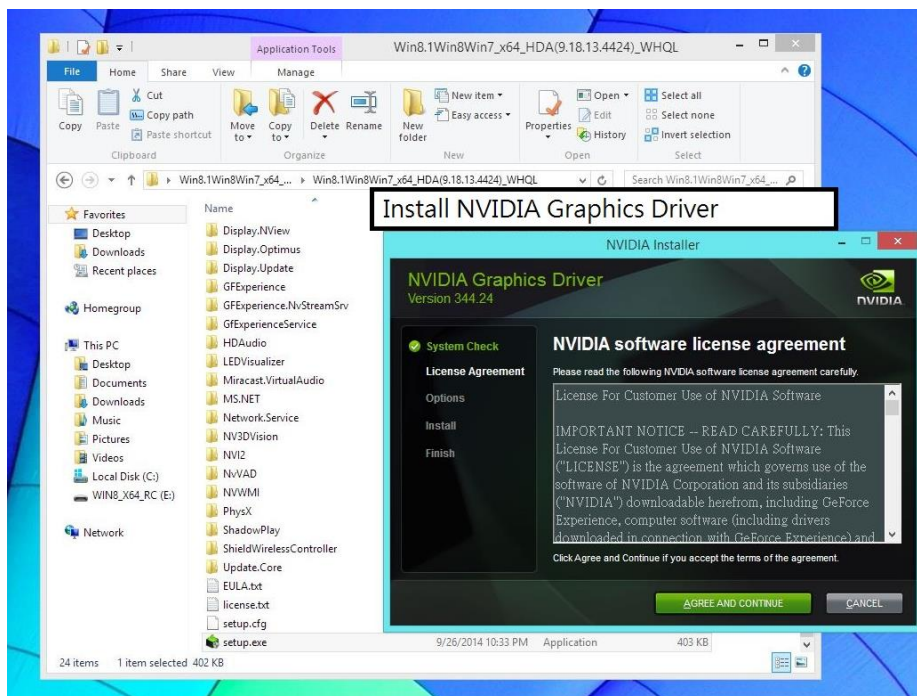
Application Tools
Win8.1Win8Win7_x64_HDA(9.18.13.4424)_WHQL

File Home Share View Manage

Copy Paste Cut Copy path Paste shortcut
Clipboard
Move to Copy to Delete Rename
Organize
New folder New item Easy access
New
Properties Open Edit History
Open
Select all Select none Invert selection
Select

Win8.1Win8Win7_x64_... › Win8.1Win8Win7_x64_HDA(9.18.13.4424)_WHQL
Search Win8.1Win8Win7_x64_...

Favorites
Desktop
Downloads
Recent places

Homegroup

This PC
Desktop
Documents
Downloads
Music
Pictures
Videos
Local Disk (C:)
WIN8_X64_RC (E:)

Network

Name
Display.NView
Display.Optimus
Display.Update
GFExperience
GFExperience.NvStreamSrv
GfExperienceService
HDAudio
LEDVisualizer
Miracast.VirtualAudio
MS.NET
Network.Service
NV3DVision
NVI2
NvVAD
NVWMI
PhysX
ShadowPlay
ShieldWirelessController
Update.Core
EULA.txt
license.txt
setup.cfg
setup.exe 9/26/2014 10:33 PM Application 403 KB

24 items 1 item selected 402 KB

Install NVIDIA Graphics Driver

NVIDIA Installer

NVIDIA Graphics Driver
Version 344.24
NVIDIA

System Check
License Agreement
Options
Install
Finish

NVIDIA software license agreement
Please read the following NVIDIA software license agreement carefully.

License For Customer Use of NVIDIA Software

IMPORTANT NOTICE -- READ CAREFULLY: This License For Customer Use of NVIDIA Software ("LICENSE") is the agreement which governs use of the software of NVIDIA Corporation and its subsidiaries ("NVIDIA") downloadable herefrom, including GeForce Experience, computer software (including drivers downloaded in connection with GeForce Experience) and

Click Agree and Continue if you accept the terms of the agreement.

AGREE AND CONTINUE
CANCEL